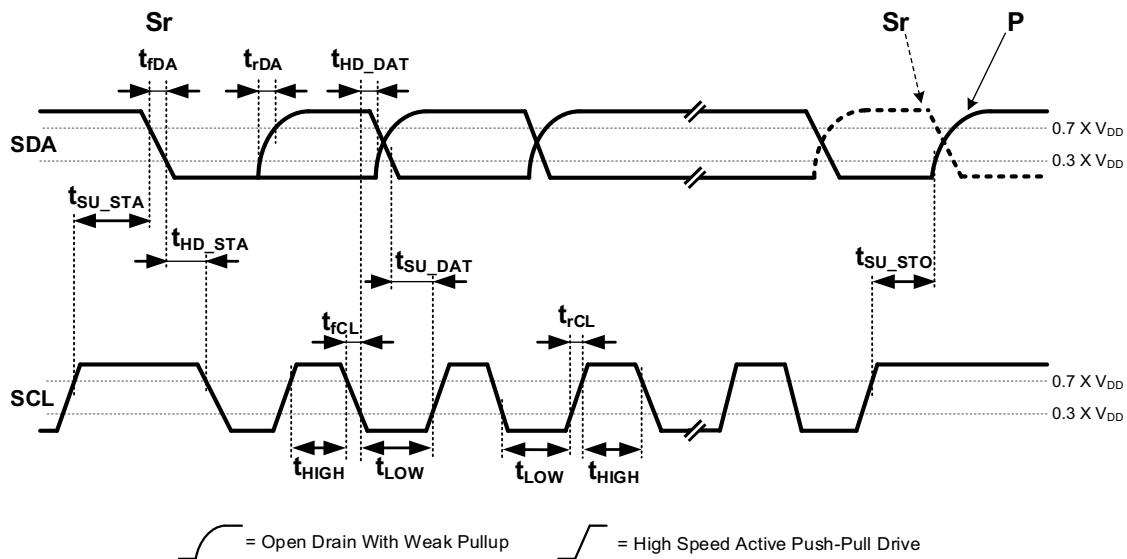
Sr

$t_{fDA}$

$t_{rDA}$

$t_{HD\_DAT}$

Sr

P

SDA

0.7 X $V_{DD}$

0.3 X $V_{DD}$

$t_{SU\_STA}$

$t_{HD\_STA}$

$t_{SU\_DAT}$

$t_{SU\_STO}$

$t_{fCL}$

$t_{rCL}$

SCL

0.7 X $V_{DD}$

0.3 X $V_{DD}$

$t_{HIGH}$

$t_{LOW}$

$t_{LOW}$

$t_{HIGH}$

= Open Drain With Weak Pullup

= High Speed Active Push-Pull Drive